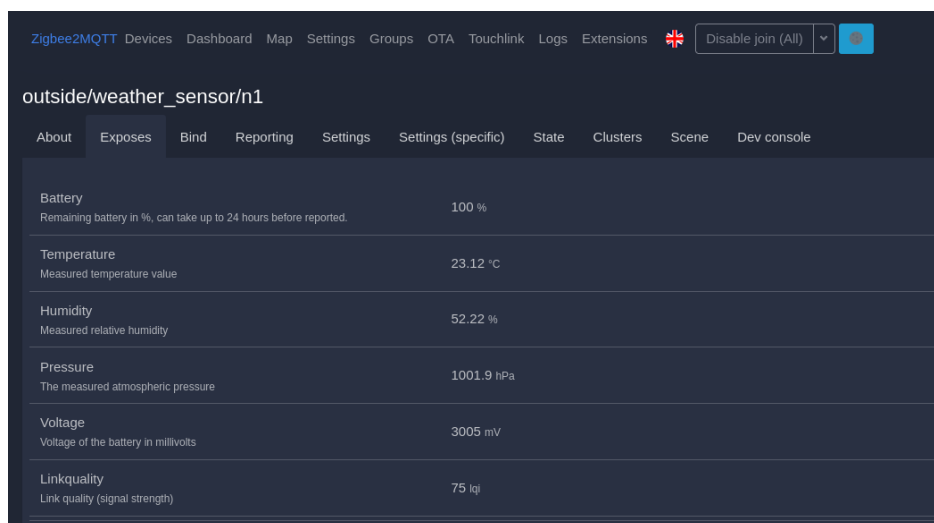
Zigbee2MQTT Devices Dashboard Map Settings Groups OTA Touchlink Logs Extensions Disable join (All)

outside/weather_sensor/n1

About Exposes Bind Reporting Settings Settings (specific) State Clusters Scene Dev console

| | |
|---|---|
| Battery<br>Remaining battery in %, can take up to 24 hours before reported. | 100 % |
| Temperature<br>Measured temperature value | 23.12 °C |
| Humidity<br>Measured relative humidity | 52.22 % |
| Pressure<br>The measured atmospheric pressure | 1001.9 hPa |
| Voltage<br>Voltage of the battery in millivolts | 3005 mV |
| Linkquality<br>Link quality (signal strength) | 75 lqi |